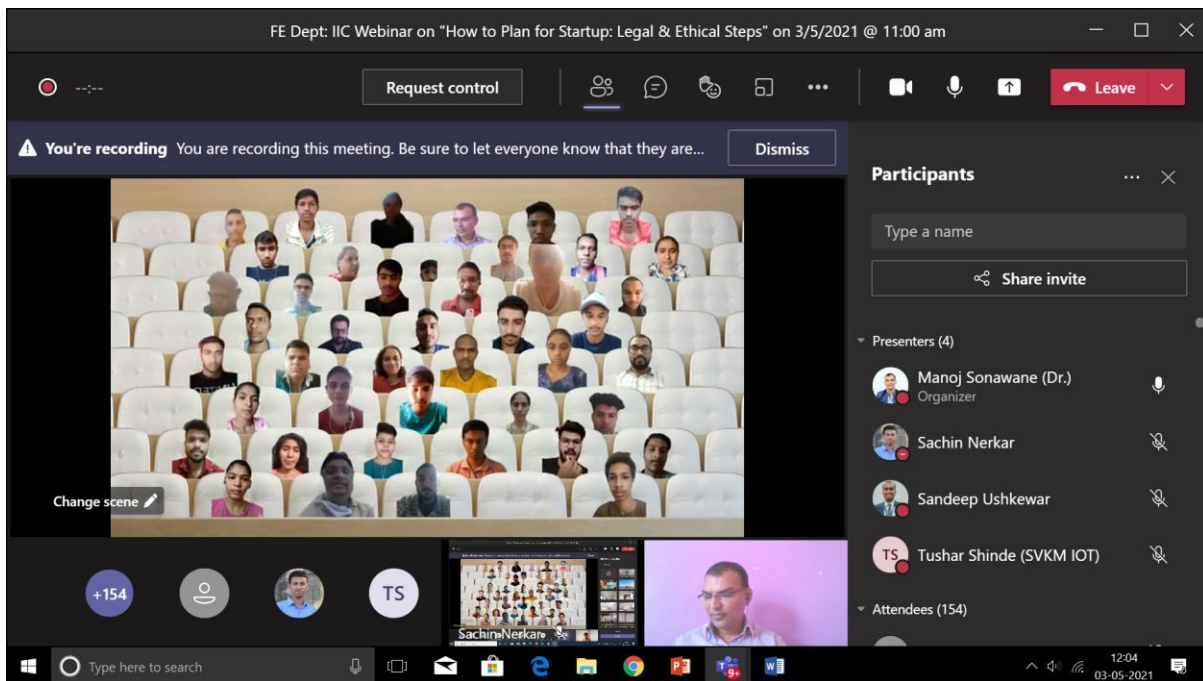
FE Dept: IIC Webinar on "How to Plan for Startup: Legal & Ethical Steps" on 3/5/2021 @ 11:00 am

--:--

Request control

Leave

You're recording You are recording this meeting. Be sure to let everyone know that they are...

Dismiss

Participants

Type a name

Share invite

Presenters (4)

Manoj Sonawane (Dr.)
Organizer

Sachin Nerkar

Sandeep Ushkewar

TS Tushar Shinde (SVKM IOT)

Attendees (154)

Change scene

+154

TS

Sachin Nerkar

Type here to search

12:04
03-05-2021